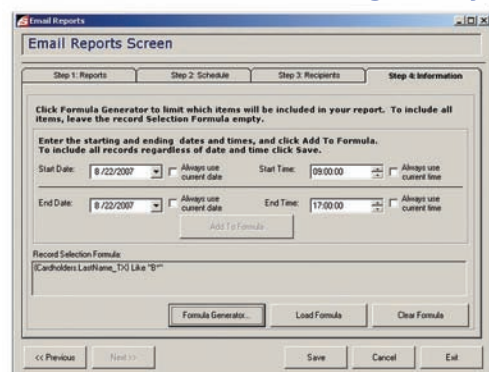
Email Reports

Email Reports Screen

Step 1: Reports | Step 2: Schedule | Step 3: Recipients | Step 4: Information

Click Formula Generator to limit which items will be included in your report. To include all items, leave the record Selection Formula empty.

Enter the starting and ending dates and times, and click Add To Formula. To include all records regardless of date and time click Save.

Start Date: 8/22/2007 Always use current date Start Time: 09:00:00 Always use current time

End Date: 8/22/2007 Always use current date End Time: 17:00:00 Always use current time

Add To Formula

Record Selection Formula:

{Cardholders.LastName_TX} Like "B*"

Formula Generator... Load Formula Clear Formula

<< Previous Next >> Save Cancel Exit